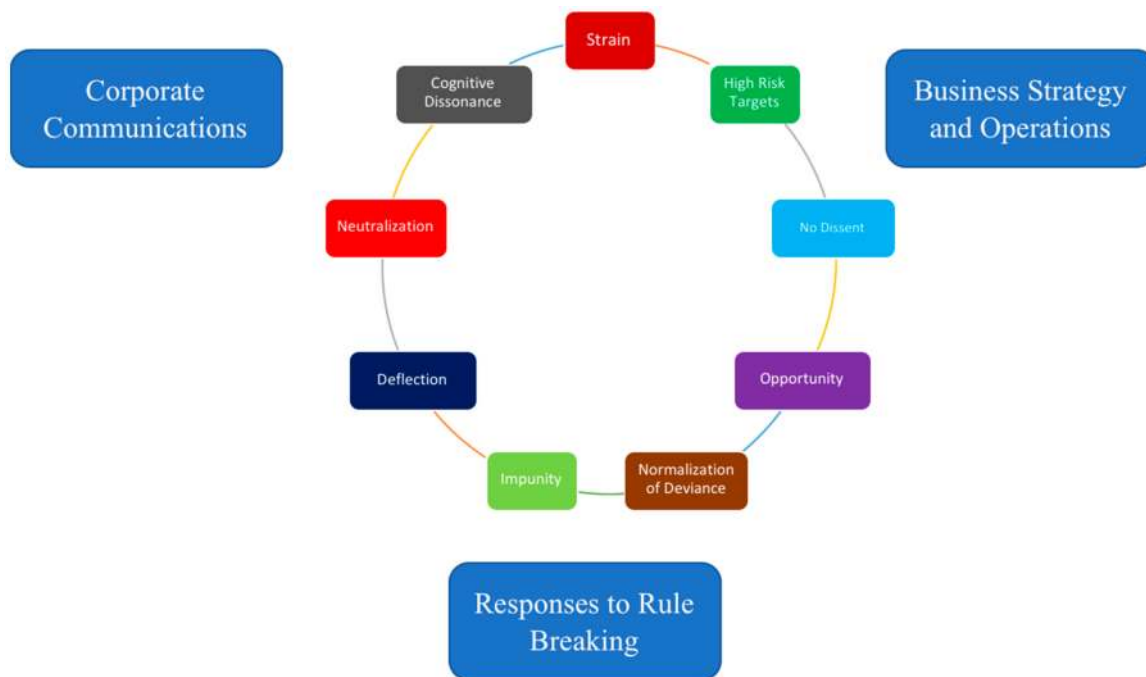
Corporate Communications

Strain

High Risk Targets

No Dissent

Opportunity

Normalization of Deviance

Impunity

Deflection

Neutralization

Cognitive Dissonance

Business Strategy and Operations

Responses to Rule Breaking